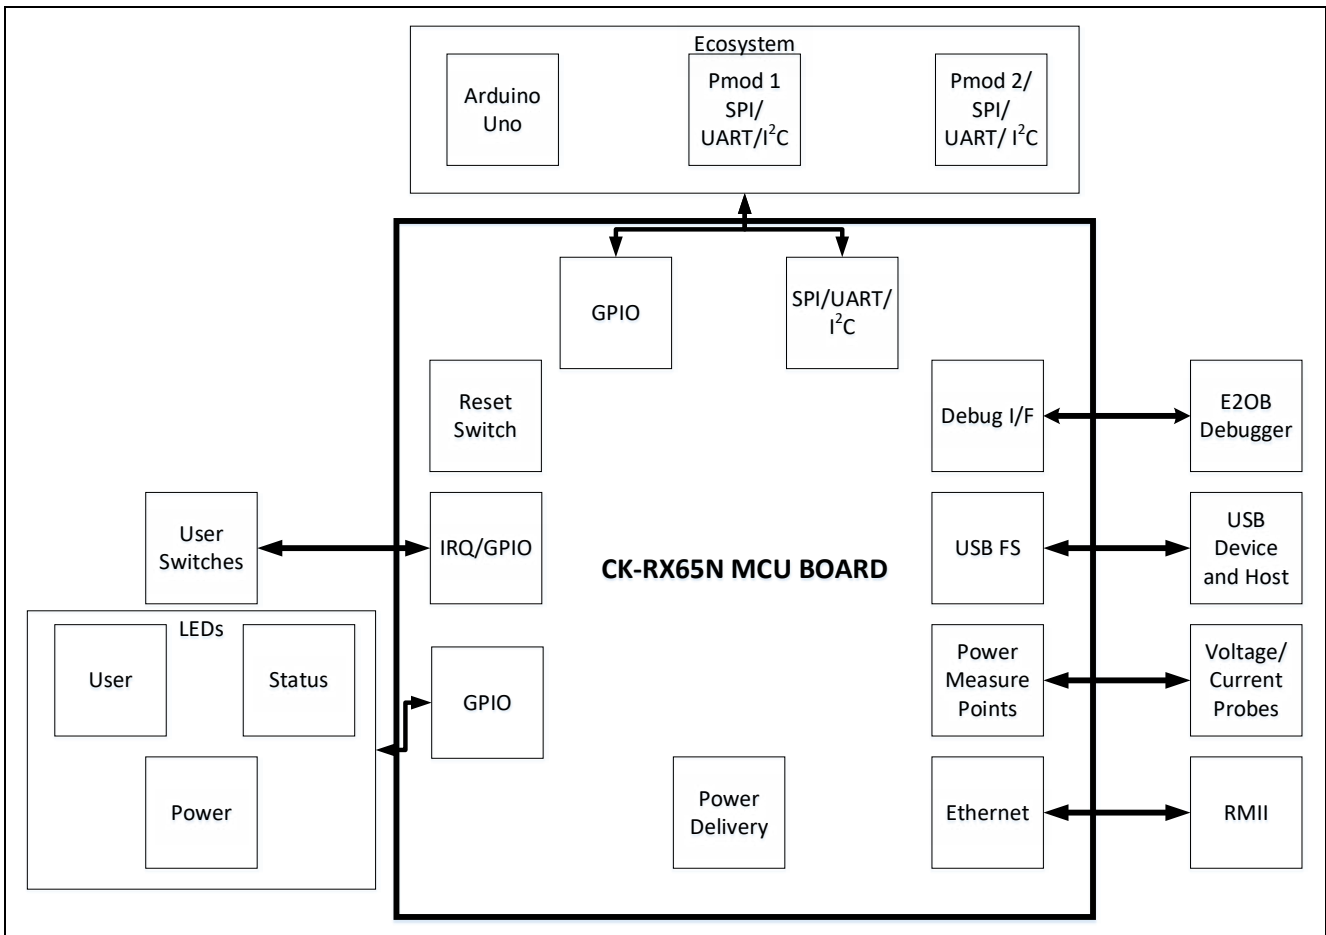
Ecosystem

Arduino Uno

Pmod 1 SPI/ UART/$I^2C$

Pmod 2/ SPI/ UART/ $I^2C$

GPIO

SPI/UART/ $I^2C$

Reset Switch

Debug I/F

E2OB Debugger

User Switches

IRQ/GPIO

CK-RX65N MCU BOARD

USB FS

USB Device and Host

LEDs

User

Status

GPIO

Power Measure Points

Voltage/ Current Probes

Power

Power Delivery

Ethernet

RMII